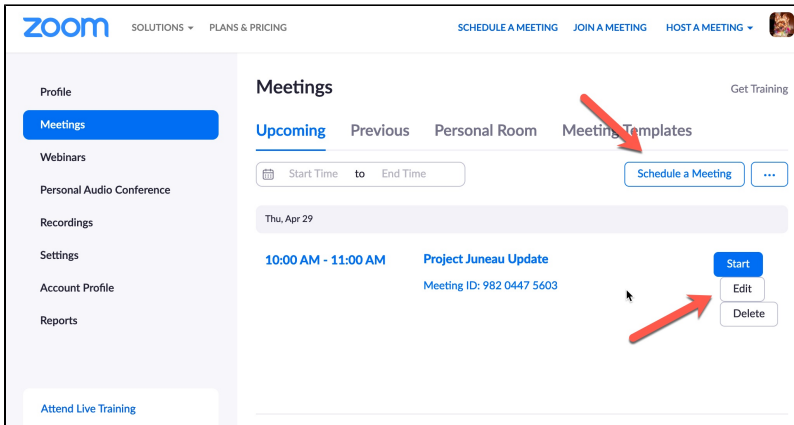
zoom SOLUTIONS ▾ PLANS & PRICING SCHEDULE A MEETING JOIN A MEETING HOST A MEETING ▾

Profile
Meetings
Webinars
Personal Audio Conference
Recordings
Settings
Account Profile
Reports

Attend Live Training

Meetings Get Training

Upcoming Previous Personal Room Meeting Templates

Start Time to End Time Schedule a Meeting ...

Thu, Apr 29

10:00 AM - 11:00 AM Project Juneau Update
Meeting ID: 982 0447 5603

Start
Edit
Delete